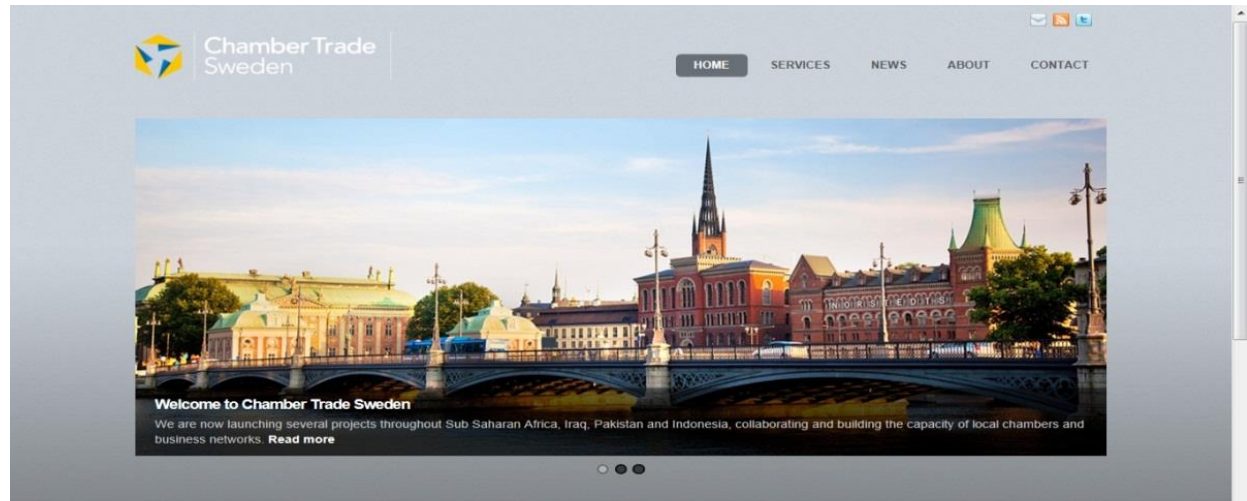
Chamber Trade Sweden

HOME SERVICES NEWS ABOUT CONTACT

NORDSTEDTS

Welcome to Chamber Trade Sweden

We are now launching several projects throughout Sub Saharan Africa, Iraq, Pakistan and Indonesia, collaborating and building the capacity of local chambers and business networks. Read more